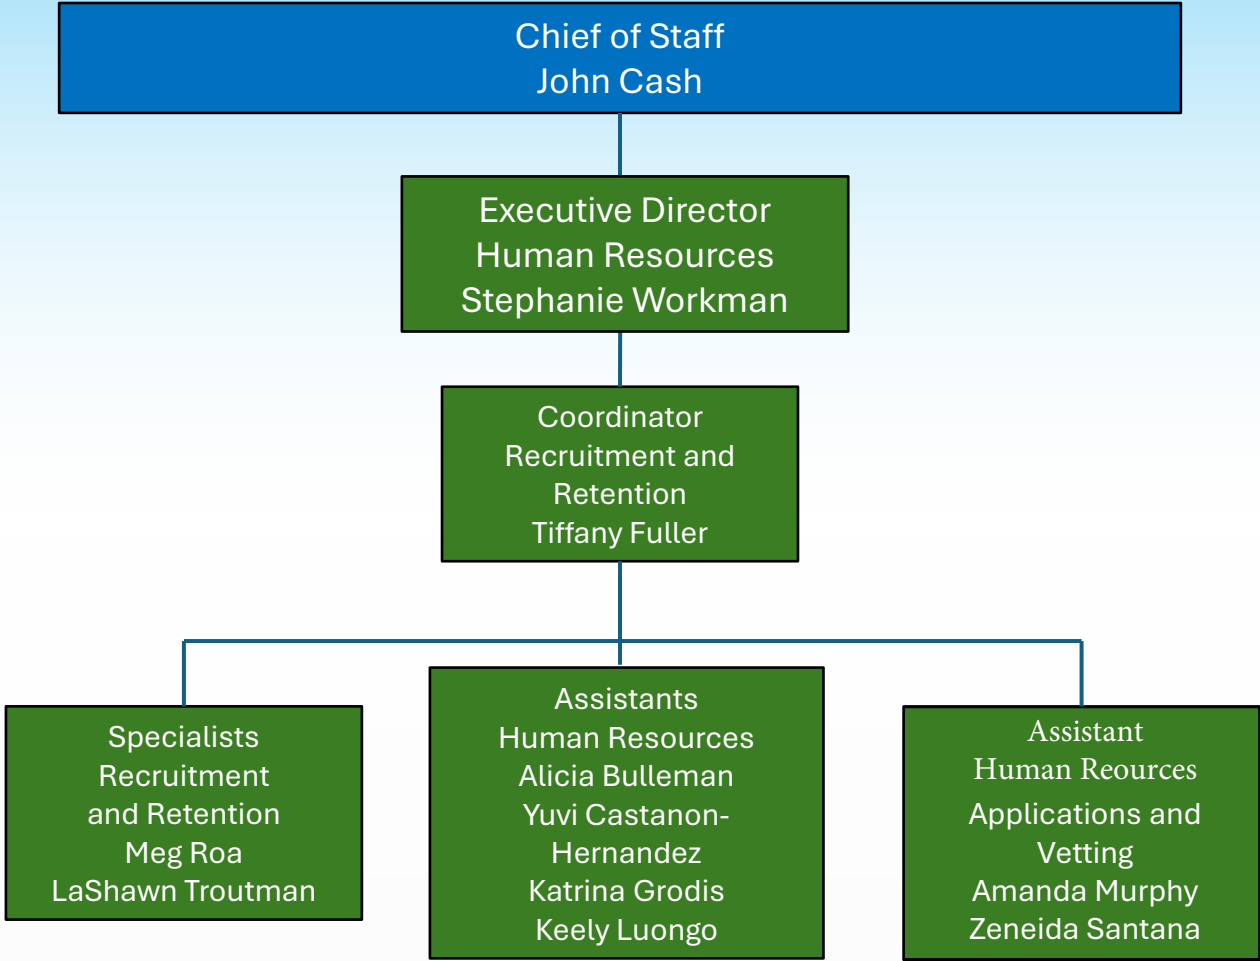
Chief of Staff
John Cash

Executive Director
Human Resources
Stephanie Workman

Coordinator
Recruitment and Retention
Tiffany Fuller

Specialists
Recruitment and Retention
Meg Roa
LaShawn Troutman

Assistants
Human Resources
Alicia Bulleman
Yuvi Castanon-Hernandez
Katrina Grodis
Keely Luongo

Assistant
Human Reources
Applications and Vetting
Amanda Murphy
Zeneida Santana